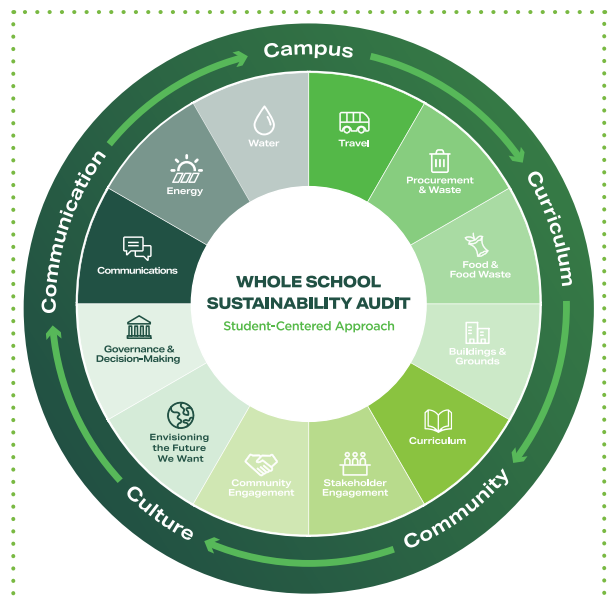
Campus

Curriculum

Community

Culture

Communication

WHOLE SCHOOL SUSTAINABILITY AUDIT

Student-Centered Approach

Water

Travel

Procurement & Waste

Food & Food Waste

Buildings & Grounds

Curriculum

Stakeholder Engagement

Community Engagement

Envisioning the Future We Want

Governance & Decision-Making

Communications

Energy